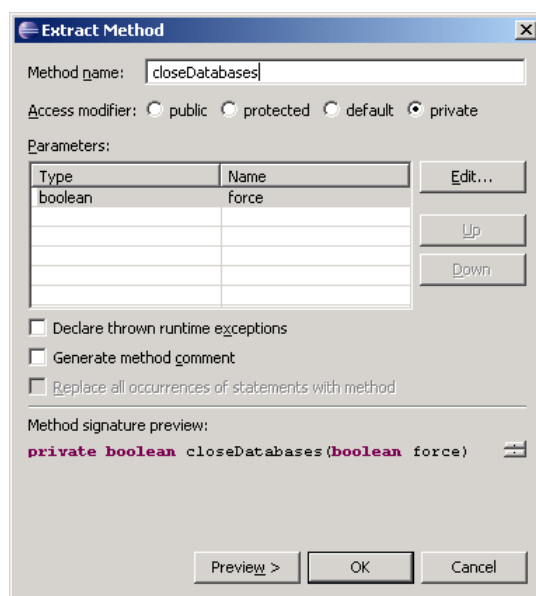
Extract Method

Method name: closeDatabases

Access modifier: public protected default private

Parameters:

| Type | Name |
|---|---|
| boolean | force |

Edit...

Up

Down

Declare thrown runtime exceptions

Generate method comment

Replace all occurrences of statements with method

Method signature preview:

private boolean closeDatabases(boolean force)

Preview >

OK

Cancel